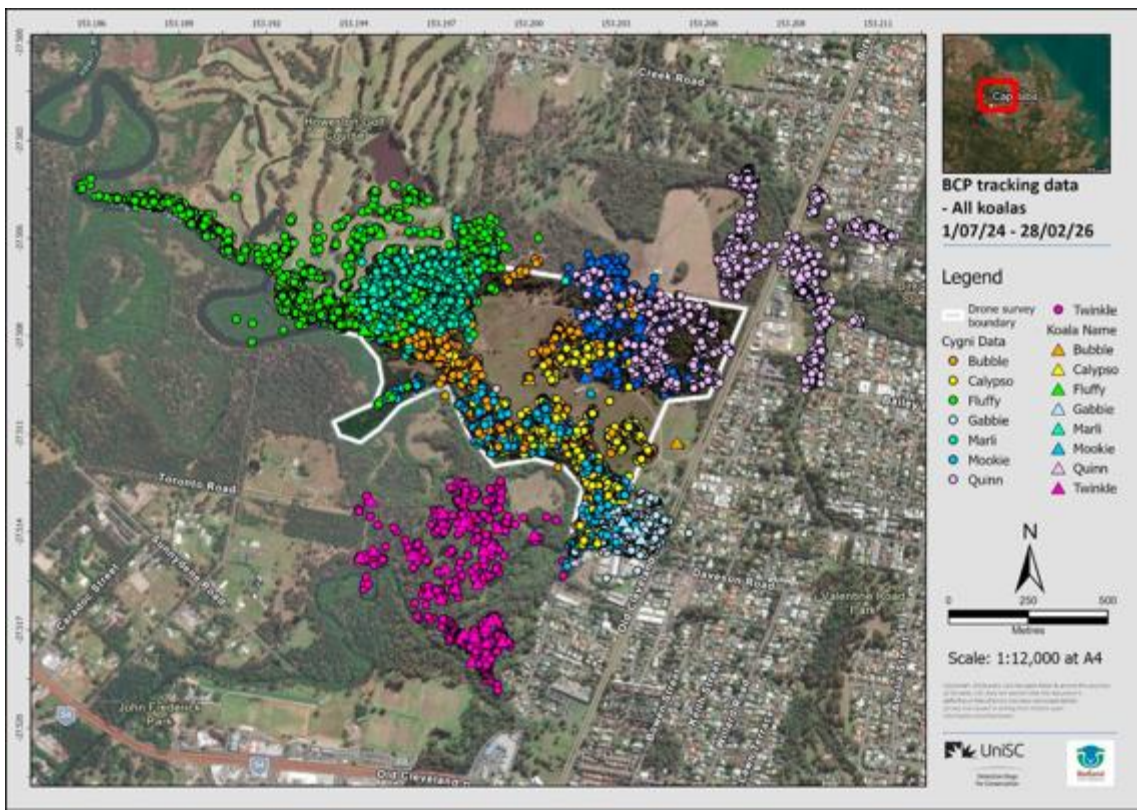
153.186 153.189 153.192 153.194 153.197 153.200 153.203 153.206 153.208 153.211

-27.500 -27.503 -27.506 -27.508 -27.511 -27.514 -27.517 -27.520

Creek Road

Howeston Golf Course

Toronto Road

Sunnybrook Road

Cypress Street

John Frederick Park

Old Cleveland Road

Dawson Road

Valentine Road Park

Capalaba

BCP tracking data - All koalas 1/07/24 - 28/02/26

Legend

Drone survey boundary

Cygni Data

Bubble

Calypso

Fluffy

Gabbie

Marli

Mookie

Quinn

Twinkle

Koala Name

Bubble

Calypso

Fluffy

Gabbie

Marli

Mookie

Quinn

Twinkle

N

0 250 500

Metres

Scale: 1:12,000 at A4

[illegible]

UniSC

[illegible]